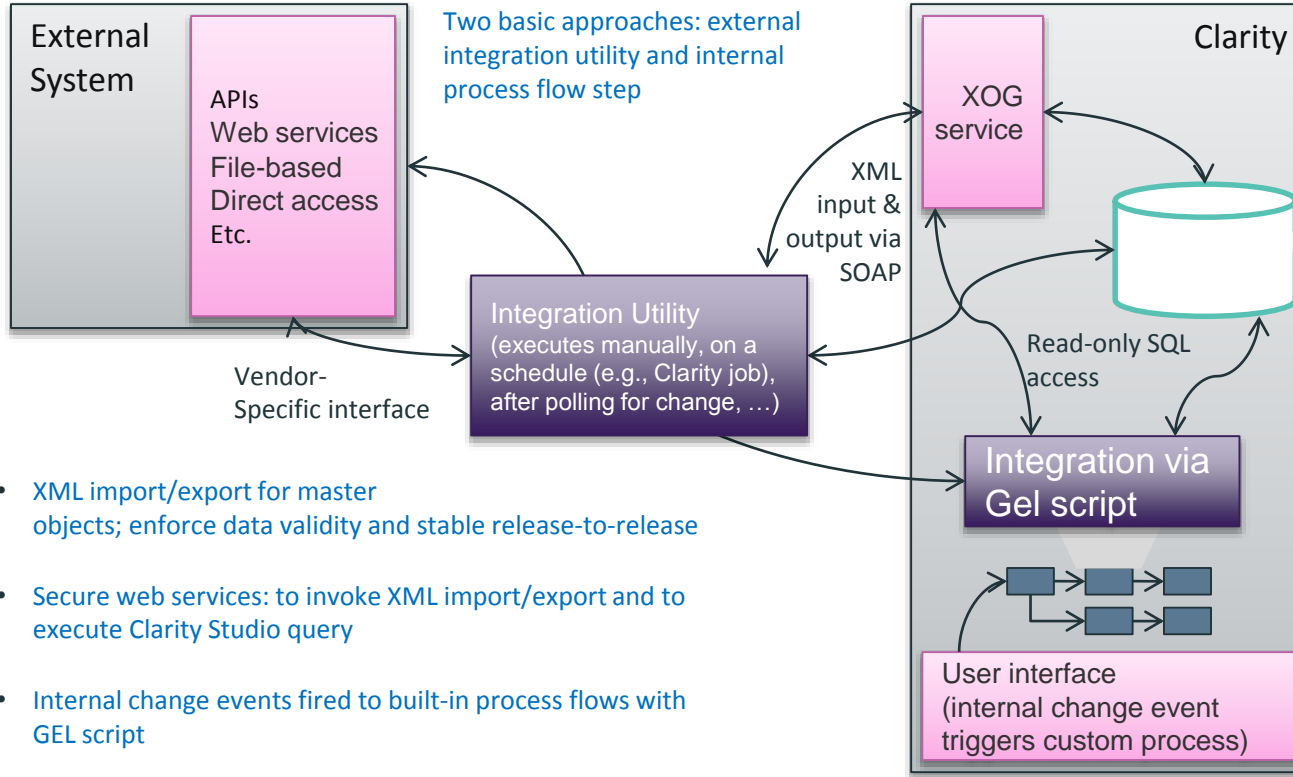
External System

APIs
Web services
File-based
Direct access
Etc.

Two basic approaches: external integration utility and internal process flow step

Clarity

XOG service

XML input & output via SOAP

Integration Utility
(executes manually, on a schedule (e.g., Clarity job), after polling for change, …)

Vendor-Specific interface

Read-only SQL access

Integration via Gel script

User interface
(internal change event triggers custom process)

• XML import/export for master objects; enforce data validity and stable release-to-release

• Secure web services: to invoke XML import/export and to execute Clarity Studio query

• Internal change events fired to built-in process flows with GEL script